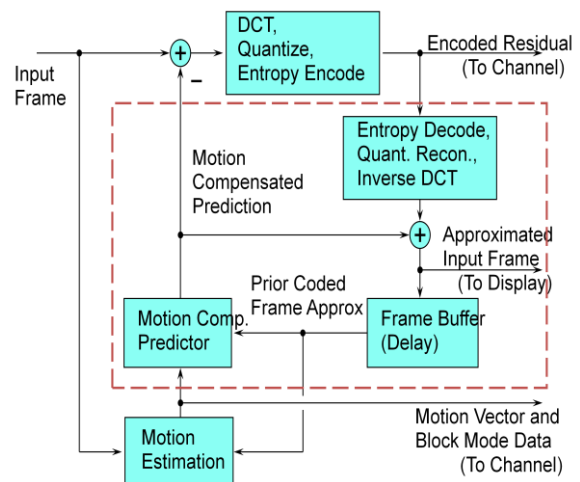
Input Frame

+

–

DCT, Quantize, Entropy Encode

Encoded Residual (To Channel)

Entropy Decode, Quant. Recon., Inverse DCT

Motion Compensated Prediction

+

Approximated Input Frame (To Display)

Prior Coded Frame Approx

Motion Comp. Predictor

Frame Buffer (Delay)

Motion Estimation

Motion Vector and Block Mode Data (To Channel)